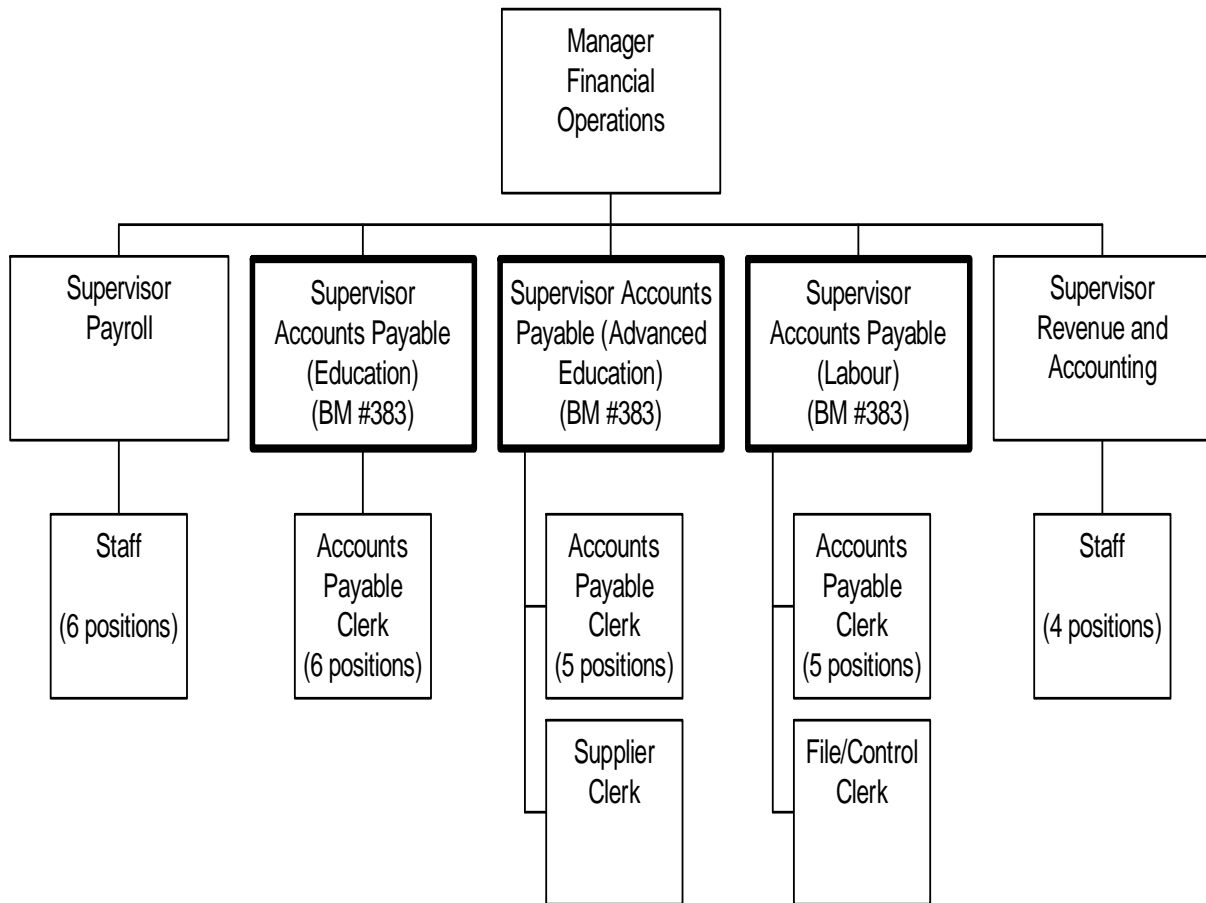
Manager Financial Operations

Supervisor Payroll

Supervisor Accounts Payable (Education) (BM #383)

Supervisor Accounts Payable (Advanced Education) (BM #383)

Supervisor Accounts Payable (Labour) (BM #383)

Supervisor Revenue and Accounting

Staff (6 positions)

Accounts Payable Clerk (6 positions)

Accounts Payable Clerk (5 positions)

Supplier Clerk

Accounts Payable Clerk (5 positions)

File/Control Clerk

Staff (4 positions)